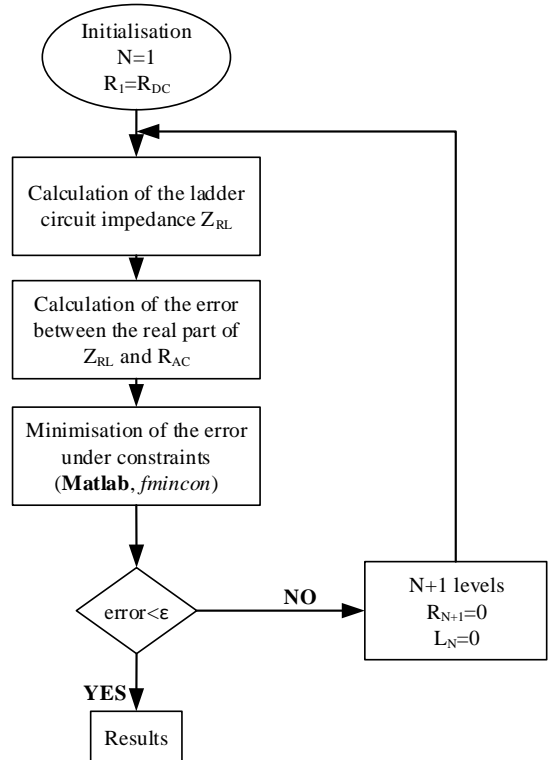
Initialisation
N=1
$R_1=R_{DC}$

Calculation of the ladder circuit impedance $Z_{RL}$

Calculation of the error between the real part of $Z_{RL}$ and $R_{AC}$

Minimisation of the error under constraints (**Matlab**, *fmincon*)

error<ε

NO

N+1 levels
$R_{N+1}=0$
$L_N=0$

YES

Results